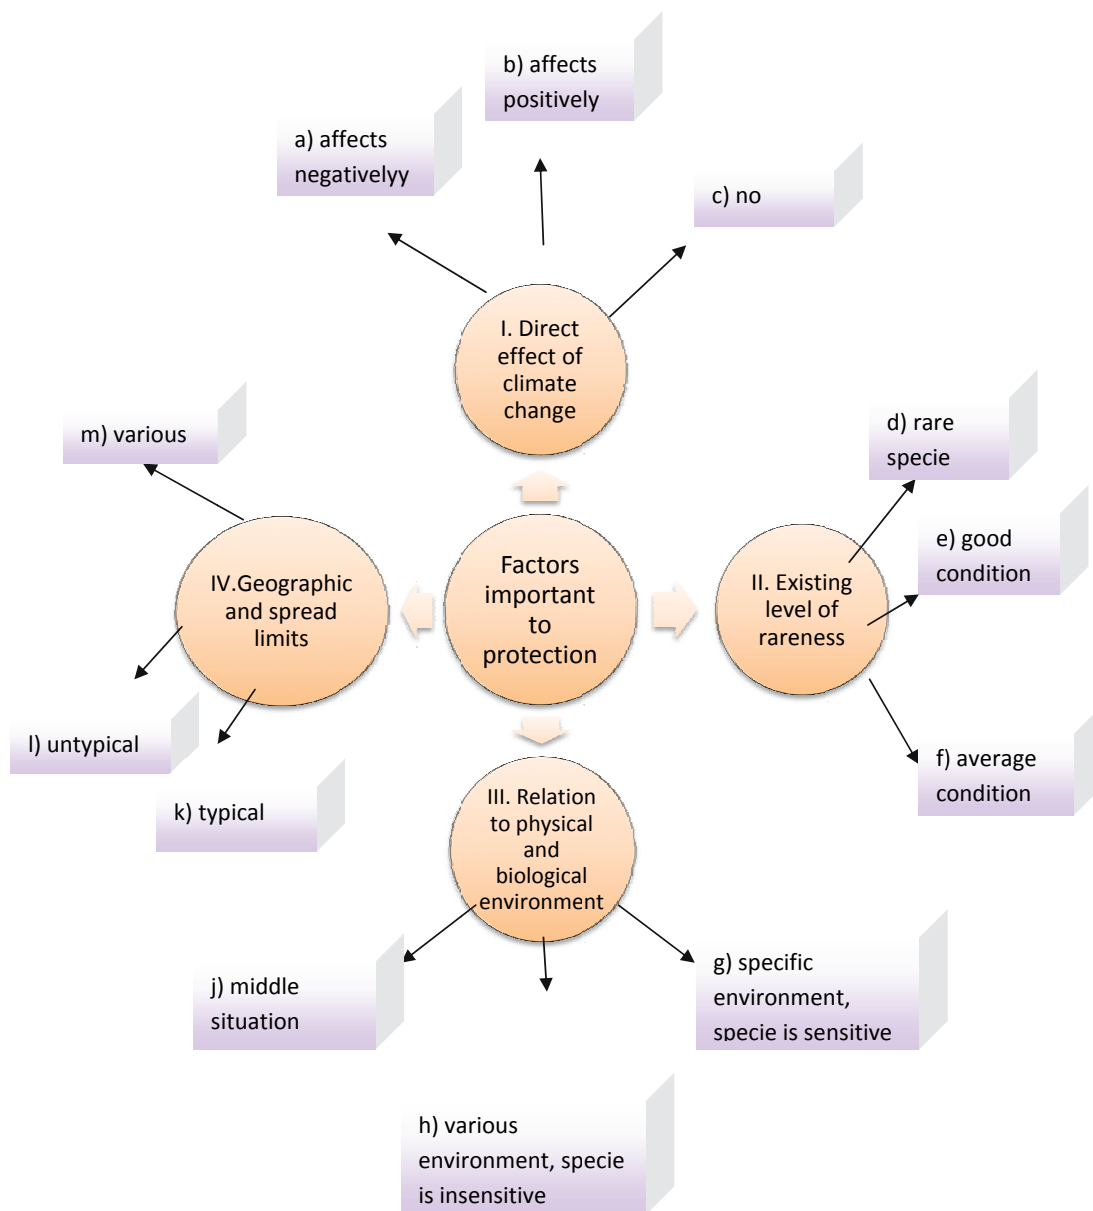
b) affects positively

a) affects negativelyy

c) no

I. Direct effect of climate change

m) various

d) rare specie

e) good condition

Factors important to protection

IV.Geographic and spread limits

II. Existing level of rareness

l) untypical

f) average condition

k) typical

III. Relation to physical and biological environment

j) middle situation

g) specific environment, specie is sensitive

h) various environment, specie is insensitive